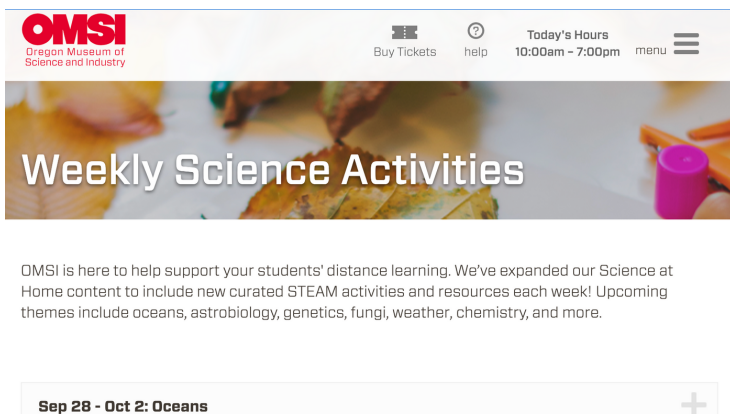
OMSI
Oregon Museum of Science and Industry

Buy Tickets

help

Today's Hours
10:00am - 7:00pm

menu

Weekly Science Activities

OMSI is here to help support your students' distance learning. We've expanded our Science at Home content to include new curated STEAM activities and resources each week! Upcoming themes include oceans, astrobiology, genetics, fungi, weather, chemistry, and more.

Sep 28 - Oct 2: Oceans